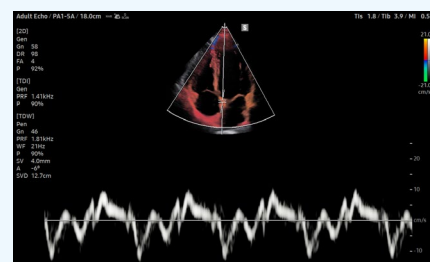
Adult Echo / PA1-5A / 18.0cm
Tis 1.8 / Tib 3.9 / MI 0.5

[2D]
Gen
Gn 58
DR 98
FA 4
P 92%

[TDI]
Gen
PRF 1.41KHz
P 90%

[TDW]
Pen
Gn 46
PRF 1.81KHz
WF 21Hz
P 90%
SV 4.0mm
A -0°
SVD 12.7cm

21.0
-21.0
cm/s

20
10
cm/s
-10